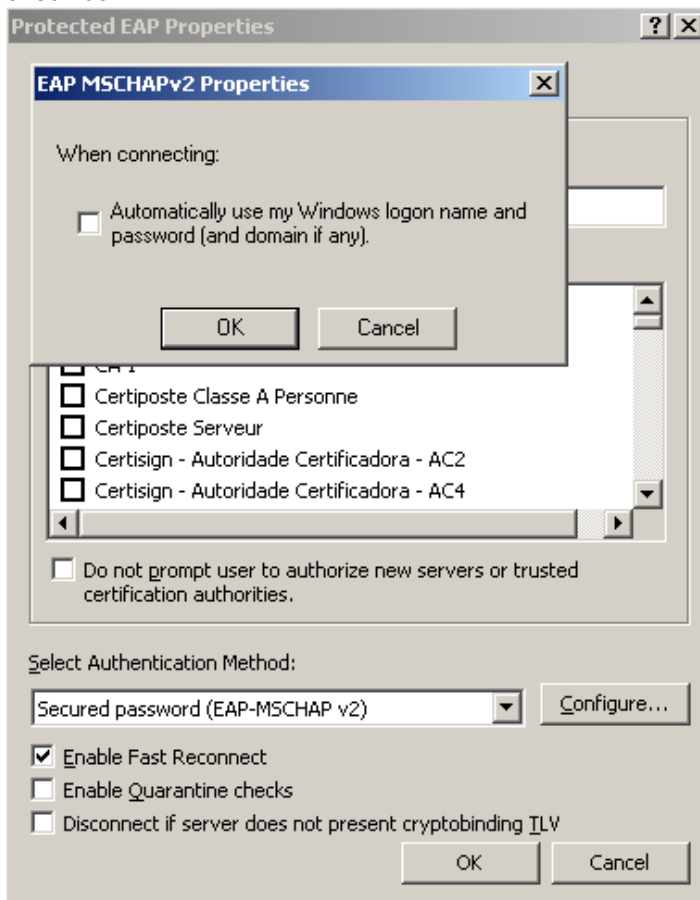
Protected EAP Properties

?

X

EAP MSCHAPv2 Properties

X

When connecting:

Automatically use my Windows logon name and password (and domain if any).

OK

Cancel

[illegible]

Certiposte Classe A Personne

Certiposte Serveur

Certisign - Autoridade Certificadora - AC2

Certisign - Autoridade Certificadora - AC4

Do not prompt user to authorize new servers or trusted certification authorities.

Select Authentication Method:

Secured password (EAP-MSCHAP v2)

Configure...

Enable Fast Reconnect

Enable Quarantine checks

Disconnect if server does not present cryptobinding TLV

OK

Cancel